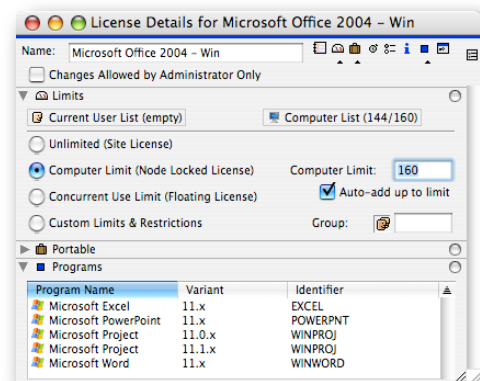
License Details for Microsoft Office 2004 – Win

Name: Microsoft Office 2004 – Win

Changes Allowed by Administrator Only

Limits

Current User List (empty)

Computer List (144/160)

Unlimited (Site License)

Computer Limit (Node Locked License)

Computer Limit: 160

Auto-add up to limit

Concurrent Use Limit (Floating License)

Custom Limits & Restrictions

Group:

Portable

Programs

| Program Name | Variant | Identifier |
|---|---|---|
| Microsoft Excel | 11.x | EXCEL |
| Microsoft PowerPoint | 11.x | POWERPNT |
| Microsoft Project | 11.0.x | WINPROJ |
| Microsoft Project | 11.1.x | WINPROJ |
| Microsoft Word | 11.x | WINWORD |